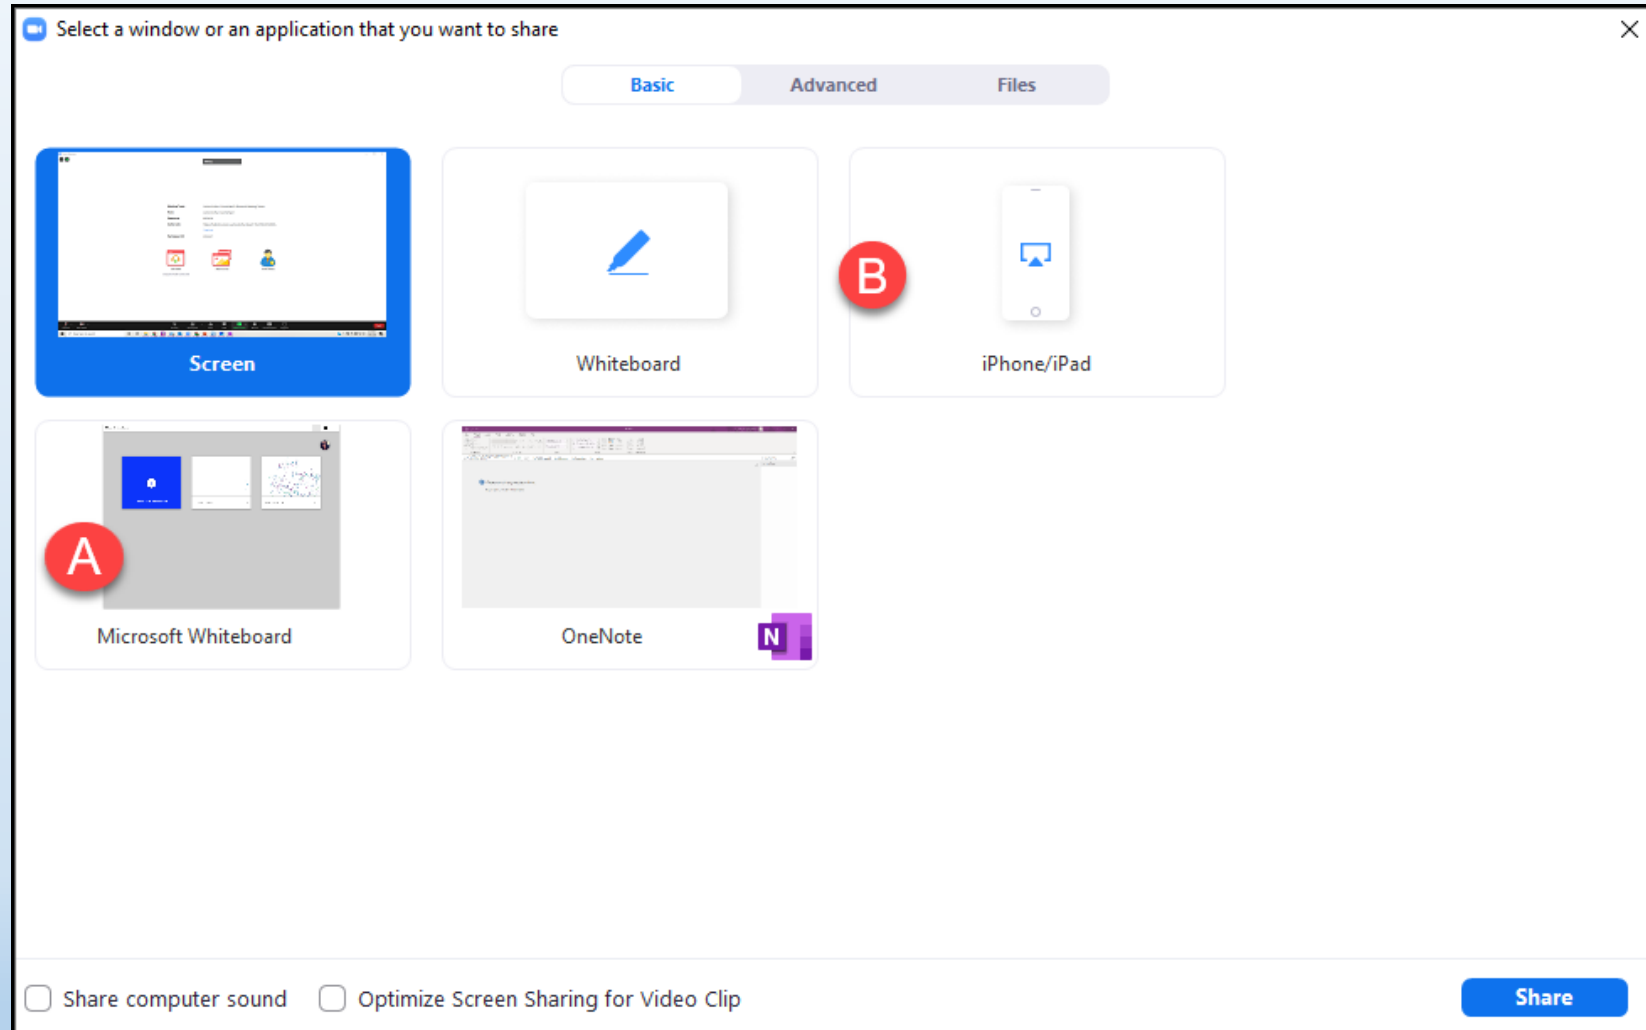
Select a window or an application that you want to share

Basic
Advanced
Files

Screen

Whiteboard

B

iPhone/iPad

A

Microsoft Whiteboard

OneNote

N

Share computer sound
Optimize Screen Sharing for Video Clip

Share